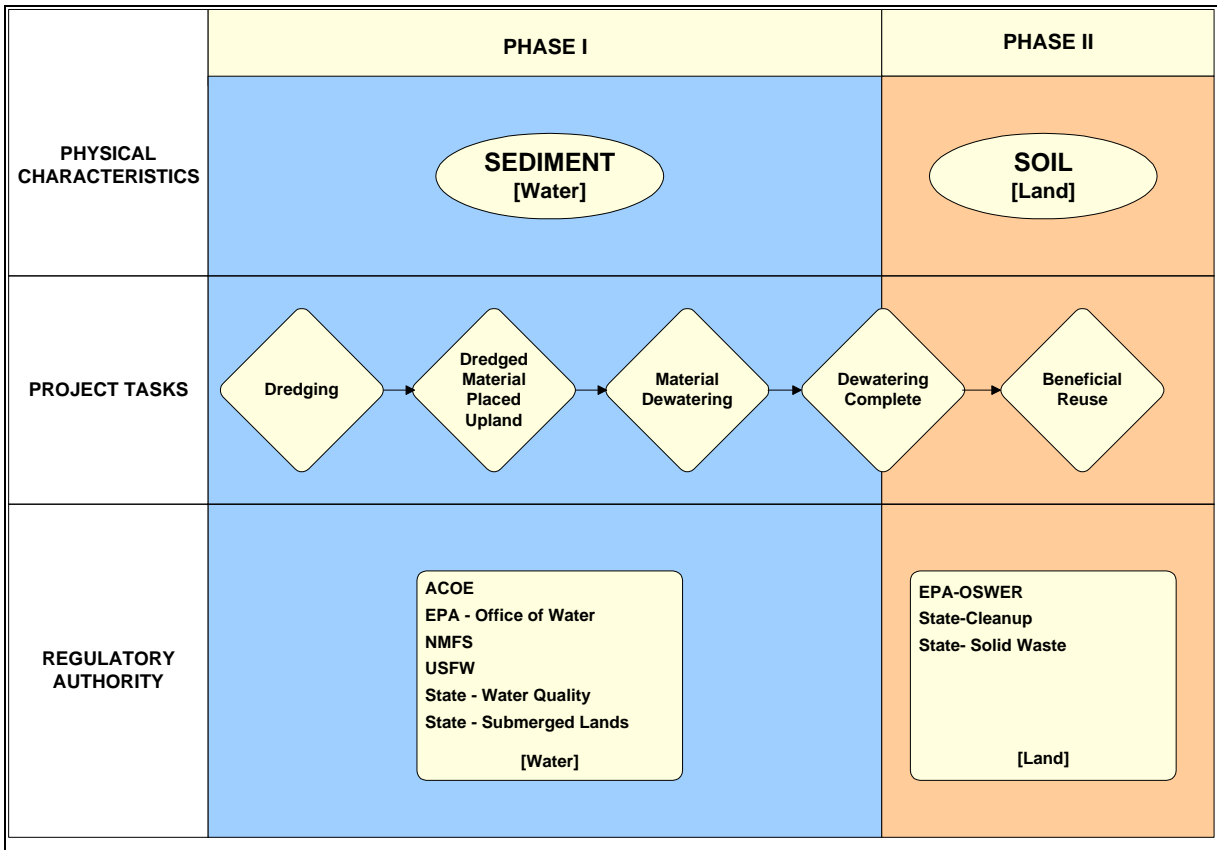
| | PHASE I | PHASE II |
|---|---|---|
| PHYSICAL CHARACTERISTICS | SEDIMENT [Water] | SOIL [Land] |
| PROJECT TASKS | Dredging → Dredged Material Placed Upland → Material Dewatering → Dewatering Complete | → Beneficial Reuse |
| REGULATORY AUTHORITY | ACOE<br>EPA - Office of Water<br>NMFS<br>USFW<br>State - Water Quality<br>State - Submerged Lands<br>[Water] | EPA-OSWER<br>State-Cleanup<br>State- Solid Waste<br>[Land] |